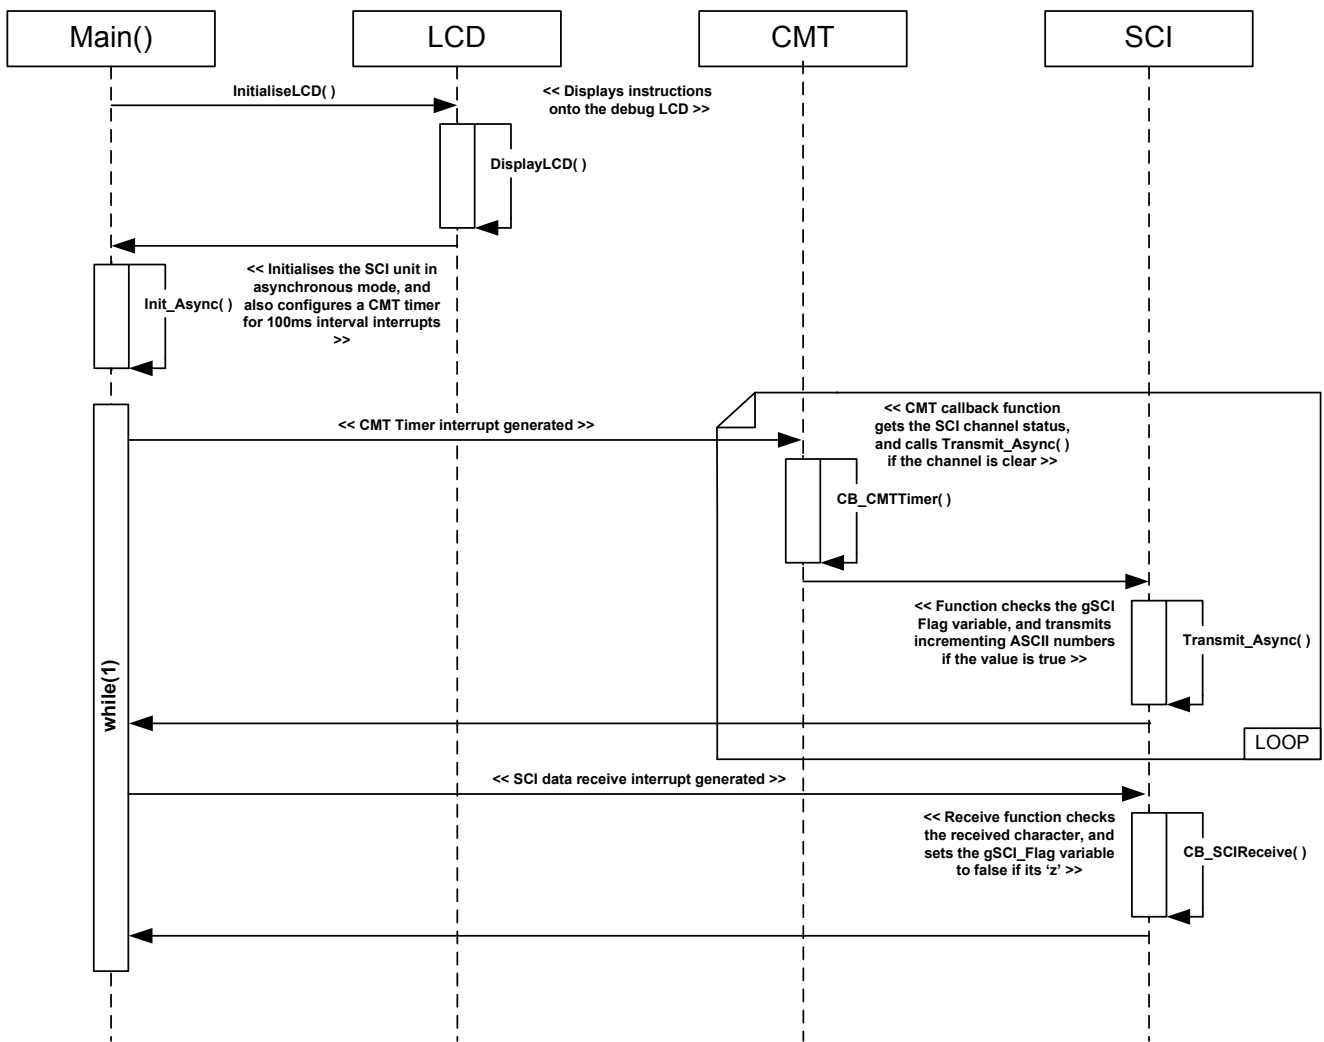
Main()

LCD

CMT

SCI

InitialiseLCD( )

<< Displays instructions onto the debug LCD >>

DisplayLCD( )

<< Initialises the SCI unit in asynchronous mode, and also configures a CMT timer for 100ms interval interrupts >>

Init_Async( )

<< CMT Timer interrupt generated >>

<< CMT callback function gets the SCI channel status, and calls Transmit_Async( ) if the channel is clear >>

CB_CMTTimer( )

<< Function checks the gSCI Flag variable, and transmits incrementing ASCII numbers if the value is true >>

Transmit_Async( )

while(1)

LOOP

<< SCI data receive interrupt generated >>

<< Receive function checks the received character, and sets the gSCI_Flag variable to false if its 'z' >>

CB_SCIReceive( )